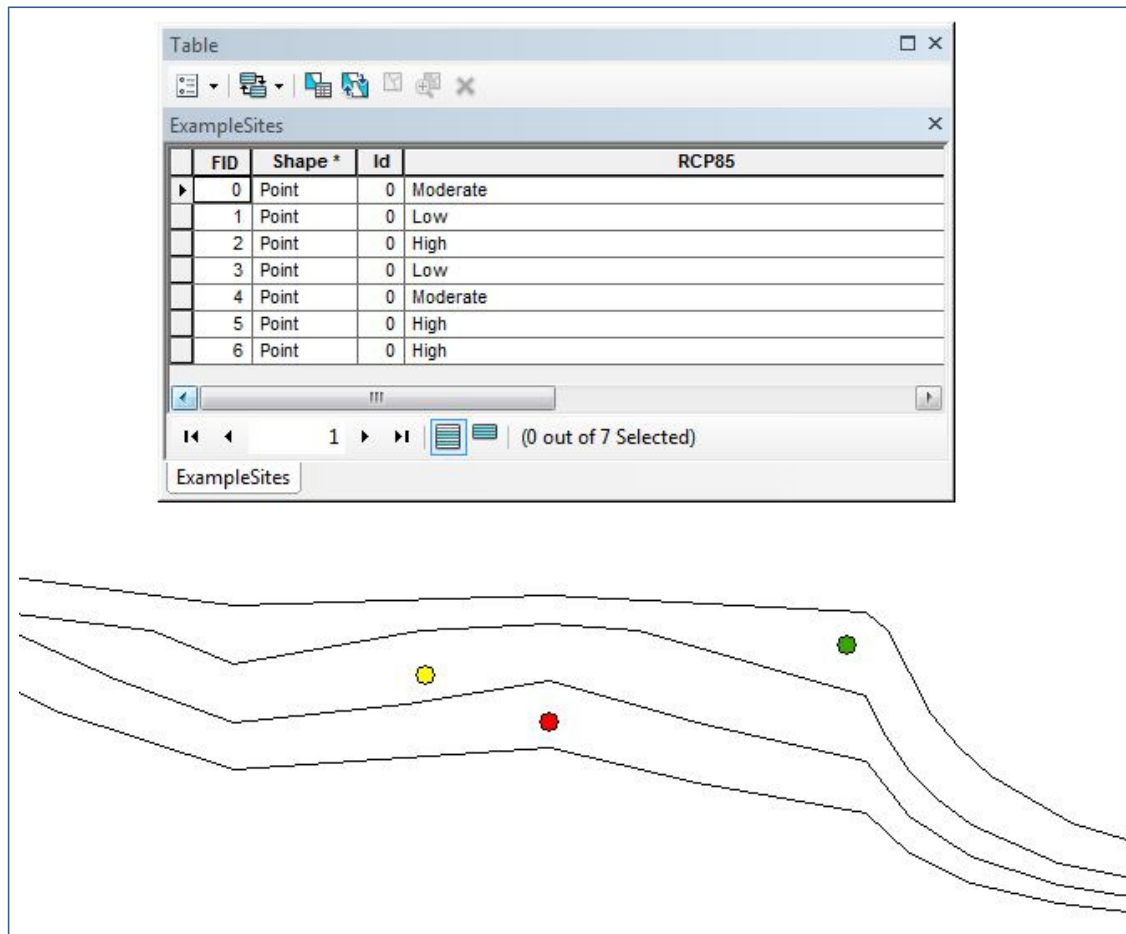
Table

ExampleSites

| FID | Shape * | Id | RCP85 |
|---|---|---|---|
| 0 | Point | 0 | Moderate |
| 1 | Point | 0 | Low |
| 2 | Point | 0 | High |
| 3 | Point | 0 | Low |
| 4 | Point | 0 | Moderate |
| 5 | Point | 0 | High |
| 6 | Point | 0 | High |

1 (0 out of 7 Selected)

ExampleSites